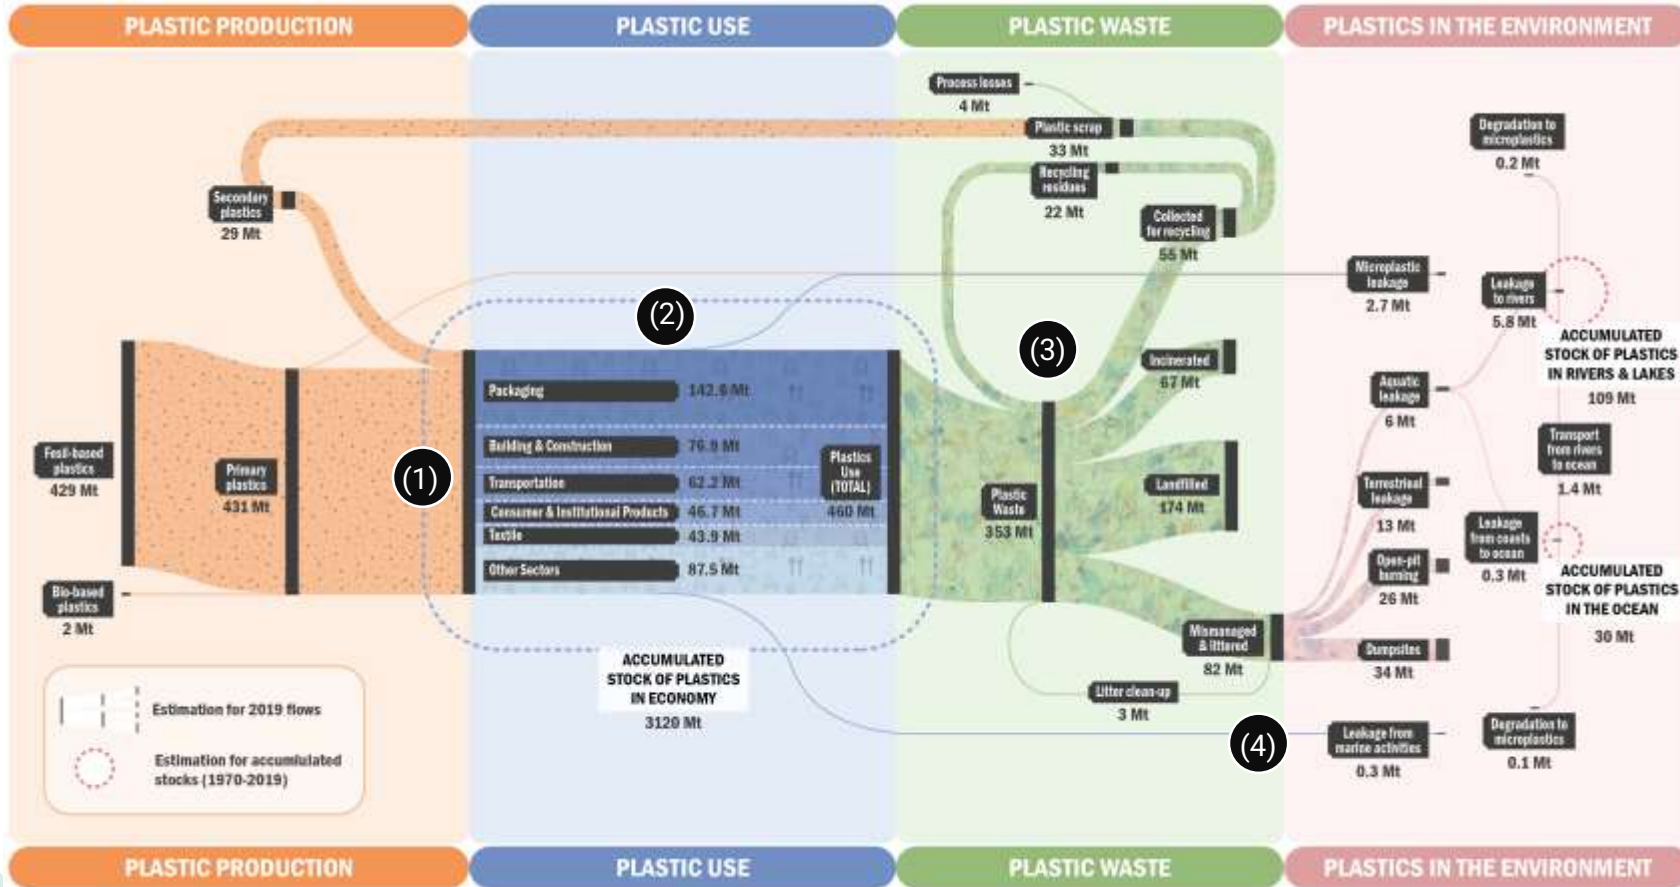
PLASTIC PRODUCTION

PLASTIC USE

PLASTIC WASTE

PLASTICS IN THE ENVIRONMENT

Process losses
4 Mt

Plastic scrap
33 Mt

Degradation to microplastics
0.2 Mt

Secondary plastics
29 Mt

Recycling residues
22 Mt

Collected for recycling
55 Mt

Microplastic leakage
2.7 Mt

Leakage to rivers
5.8 Mt

(2)

(3)

ACCUMULATED STOCK OF PLASTICS IN RIVERS & LAKES
109 Mt

Packaging 142.6 Mt

Incinerated
67 Mt

Aquatic leakage
6 Mt

Building & Construction 76.9 Mt

Transport from rivers to ocean
1.4 Mt

Fossil-based plastics
429 Mt

Primary plastics
431 Mt

(1)

Transportation 62.2 Mt

Plastics Use (TOTAL)
460 Mt

Plastic Waste
353 Mt

Landfilled
174 Mt

Terrestrial leakage
13 Mt

Consumer & Institutional Products 46.7 Mt

Leakage from coasts to ocean
0.3 Mt

Textile 43.9 Mt

Open-pit burning
26 Mt

ACCUMULATED STOCK OF PLASTICS IN THE OCEAN
30 Mt

Other Sectors 87.5 Mt

Bio-based plastics
2 Mt

Mismanaged & littered
82 Mt

Dumpsites
34 Mt

ACCUMULATED STOCK OF PLASTICS IN ECONOMY
3120 Mt

Litter clean-up
3 Mt

Estimation for 2019 flows

Estimation for accumulated stocks (1970-2019)

(4)

Leakage from marine activities
0.3 Mt

Degradation to microplastics
0.1 Mt

PLASTIC PRODUCTION

PLASTIC USE

PLASTIC WASTE

PLASTICS IN THE ENVIRONMENT